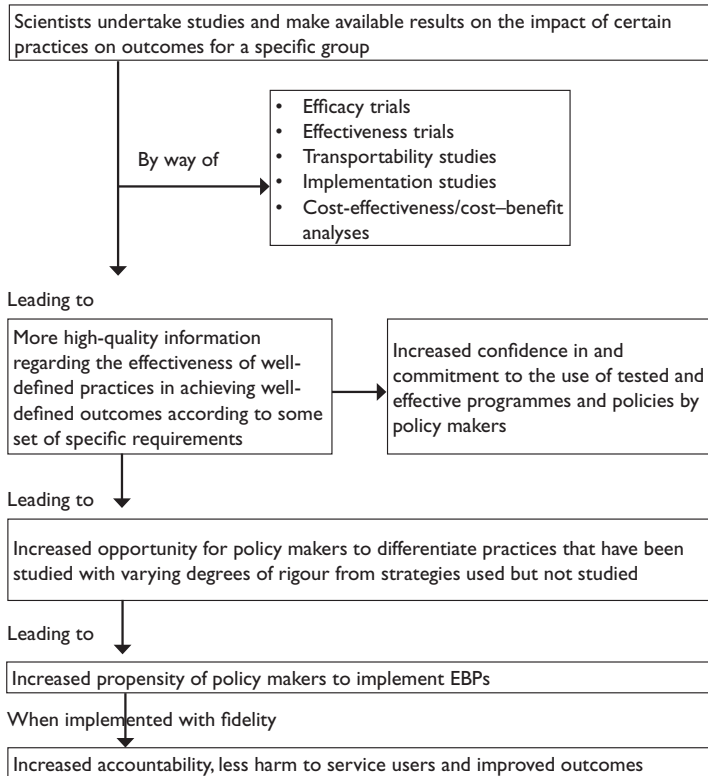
Scientists undertake studies and make available results on the impact of certain practices on outcomes for a specific group

By way of

- Efficacy trials
- Effectiveness trials
- Transportability studies
- Implementation studies
- Cost-effectiveness/cost–benefit analyses

Leading to

More high-quality information regarding the effectiveness of well-defined practices in achieving well-defined outcomes according to some set of specific requirements

Increased confidence in and commitment to the use of tested and effective programmes and policies by policy makers

Leading to

Increased opportunity for policy makers to differentiate practices that have been studied with varying degrees of rigour from strategies used but not studied

Leading to

Increased propensity of policy makers to implement EBPs

When implemented with fidelity

Increased accountability, less harm to service users and improved outcomes